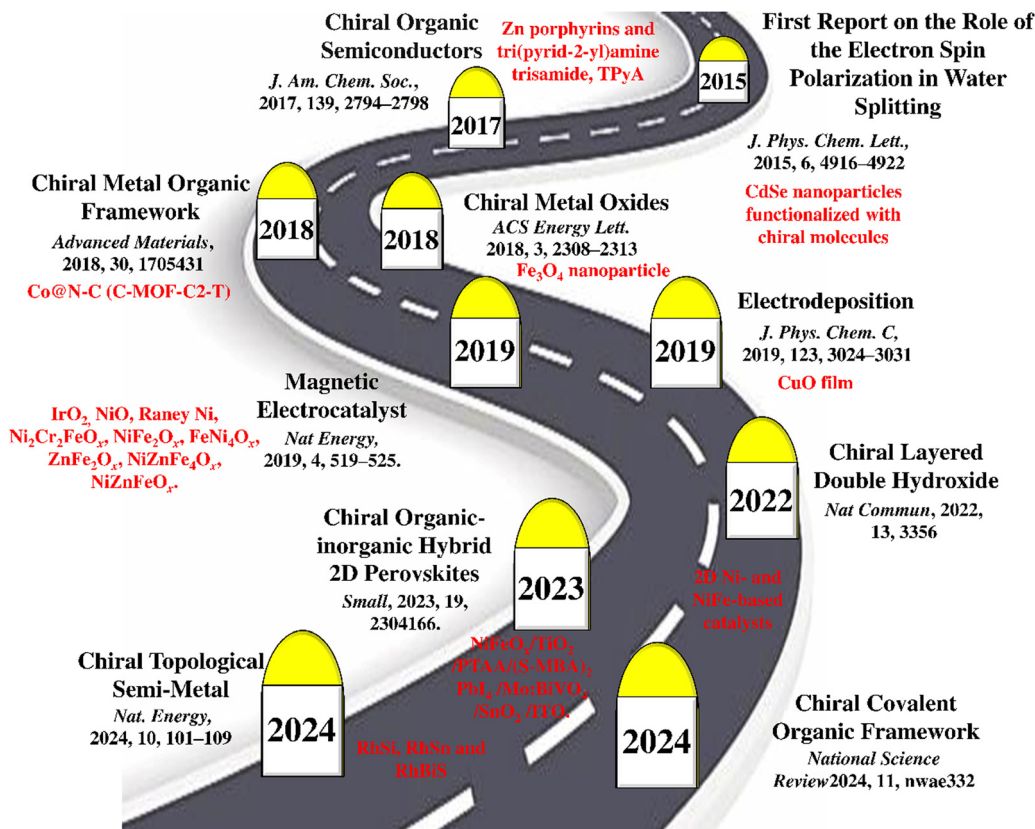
2015

First Report on the Role of the Electron Spin Polarization in Water Splitting

J. Phys. Chem. Lett., 2015, 6, 4916–4922

CdSe nanoparticles functionalized with chiral molecules

2017

Chiral Organic Semiconductors

J. Am. Chem. Soc., 2017, 139, 2794–2798

Zn porphyrins and tri(pyrid-2-yl)amine trisamide, TPyA

2018

Chiral Metal Organic Framework

Advanced Materials, 2018, 30, 1705431

Co@N-C (C-MOF-C2-T)

2018

Chiral Metal Oxides

ACS Energy Lett. 2018, 3, 2308–2313

$Fe_3O_4$ nanoparticle

2019

Magnetic Electrocatalyst

Nat Energy, 2019, 4, 519–525.

$IrO_2$, NiO, Raney Ni, $Ni_2Cr_2FeO_x$, $NiFe_2O_x$, $FeNi_4O_x$, $ZnFe_2O_x$, $NiZnFe_4O_x$, $NiZnFeO_x$.

2019

Electrodeposition

J. Phys. Chem. C, 2019, 123, 3024–3031

CuO film

2022

Chiral Layered Double Hydroxide

Nat Commun, 2022, 13, 3356

2D Ni- and NiFe-based catalysts

2023

Chiral Organic-inorganic Hybrid 2D Perovskites

Small, 2023, 19, 2304166.

$NiFeO_x$/$TiO_2$ /PTAA/(S-MBA)$_2$ $PbI_4$ /Mo:BiVO$_4$ /$SnO_2$ /FTO.

2024

Chiral Topological Semi-Metal

Nat. Energy, 2024, 10, 101–109

RhSi, RhSn and RhBiS

2024

Chiral Covalent Organic Framework

National Science Review2024, 11, nwae332